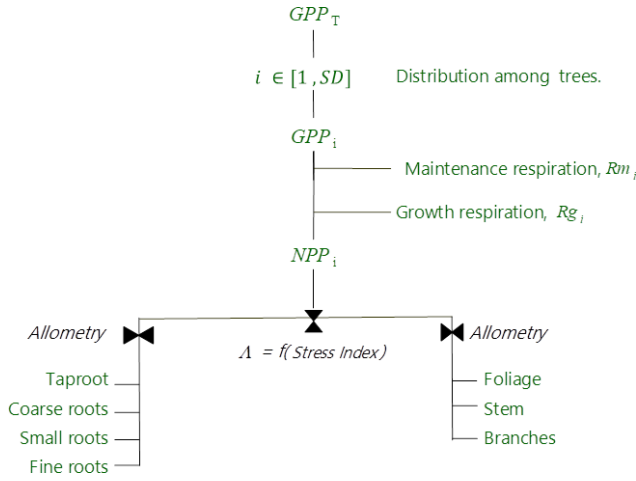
$GPP_T$

$i \in [1, SD]$ Distribution among trees.

$GPP_i$

Maintenance respiration, $Rm_i$

Growth respiration, $Rg_i$

$NPP_i$

Allometry

$\Lambda = f($Stress Index$)$

Allometry

Taproot
Coarse roots
Small roots
Fine roots

Foliage
Stem
Branches